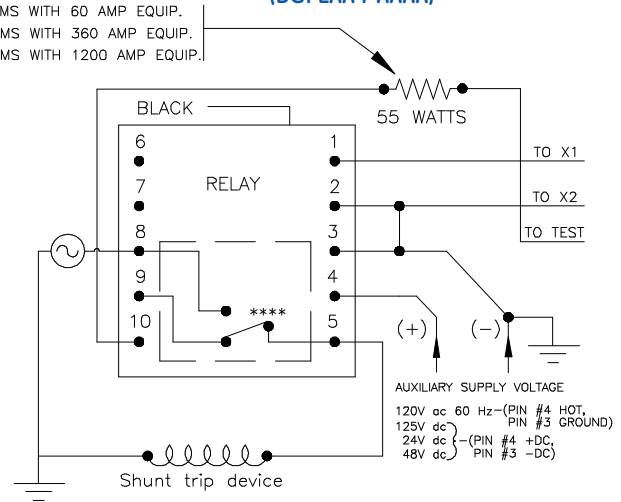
(DUPLEX FRAME)

MS WITH 60 AMP EQUIP.
MS WITH 360 AMP EQUIP.
MS WITH 1200 AMP EQUIP.

55 WATTS

BLACK

RELAY

6
7
8
9
10
1
2
3
4
5

****

TO X1
TO X2
TO TEST

(+)
(−)

AUXILIARY SUPPLY VOLTAGE

120V ac 60 Hz−(PIN #4 HOT, PIN #3 GROUND)
125V dc
24V dc −(PIN #4 +DC, PIN #3 −DC)
48V dc

Shunt trip device